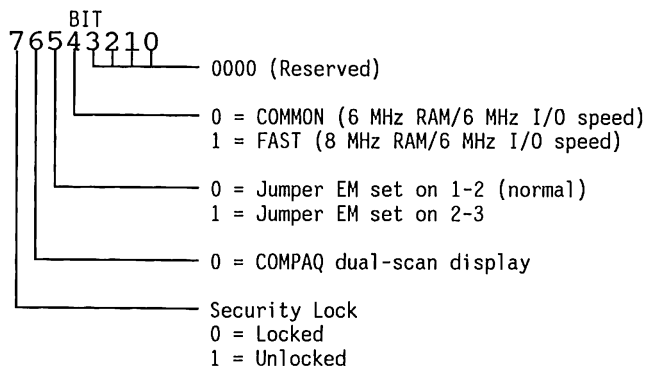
BIT
76543210

0000 (Reserved)

0 = COMMON (6 MHz RAM/6 MHz I/O speed)
1 = FAST (8 MHz RAM/6 MHz I/O speed)

0 = Jumper EM set on 1-2 (normal)
1 = Jumper EM set on 2-3

0 = COMPAQ dual-scan display

Security Lock
0 = Locked
1 = Unlocked